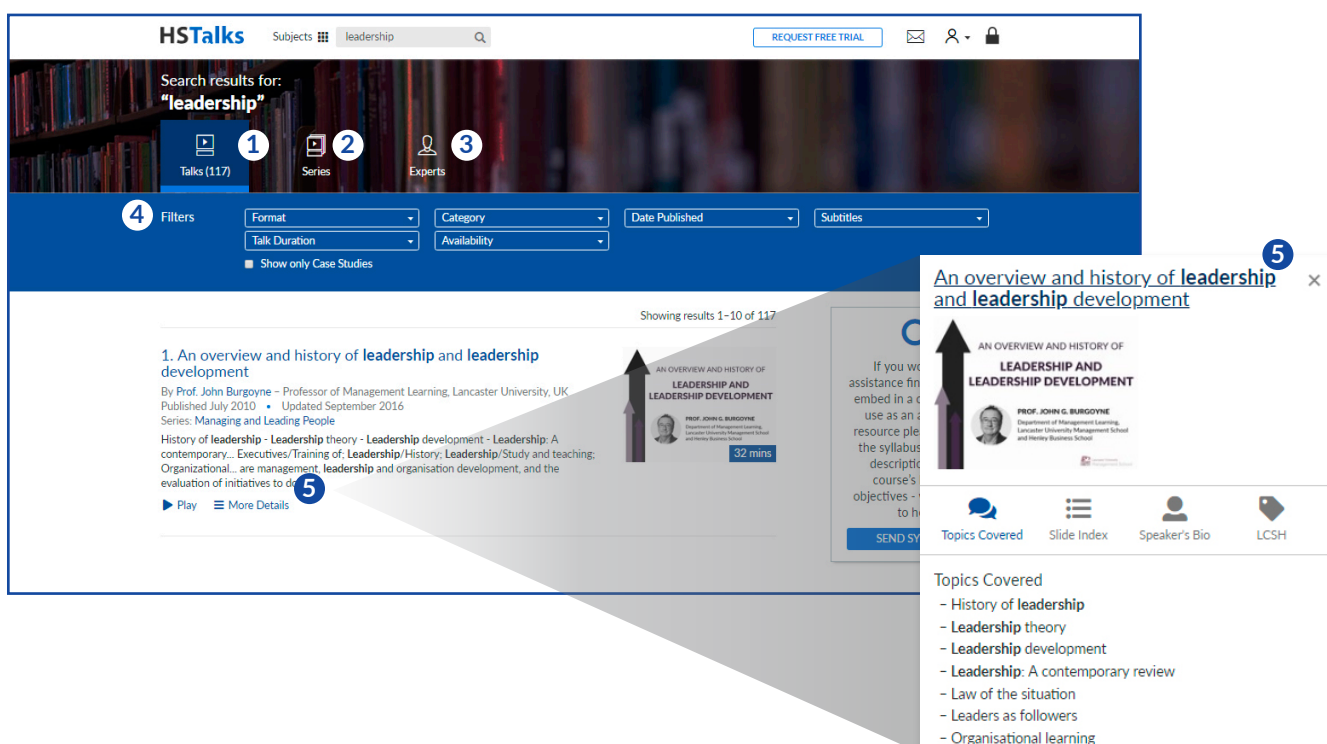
HSTalks Subjects leadership REQUEST FREE TRIAL

Search results for:
"leadership"

1 Talks (117)
2 Series
3 Experts

4 Filters
Format
Category
Date Published
Subtitles
Talk Duration
Availability
Show only Case Studies

Showing results 1–10 of 117

1. An overview and history of leadership and leadership development
By Prof. John Burgoyne – Professor of Management Learning, Lancaster University, UK
Published July 2010 • Updated September 2016
Series: Managing and Leading People
History of leadership - Leadership theory - Leadership development - Leadership: A contemporary... Executives/Training of; Leadership/History; Leadership/Study and teaching; Organizational... are management, leadership and organisation development, and the evaluation of initiatives to do 5
Play More Details

AN OVERVIEW AND HISTORY OF LEADERSHIP AND LEADERSHIP DEVELOPMENT
PROF. JOHN G. BURGOYNE
Department of Management Learning, Lancaster University Management School and Henley Business School
32 mins

C
If you wo
assistance fin
embed in a c
use as an a
resource ple
the syllabus
descriptio
course's
objectives -
to he
SEND SY

5
An overview and history of leadership and leadership development ×

AN OVERVIEW AND HISTORY OF LEADERSHIP AND LEADERSHIP DEVELOPMENT
PROF. JOHN G. BURGOYNE
Department of Management Learning, Lancaster University Management School and Henley Business School

Topics Covered Slide Index Speaker's Bio LCSH

Topics Covered
– History of leadership
– Leadership theory
– Leadership development
– Leadership: A contemporary review
– Law of the situation
– Leaders as followers
– Organisational learning